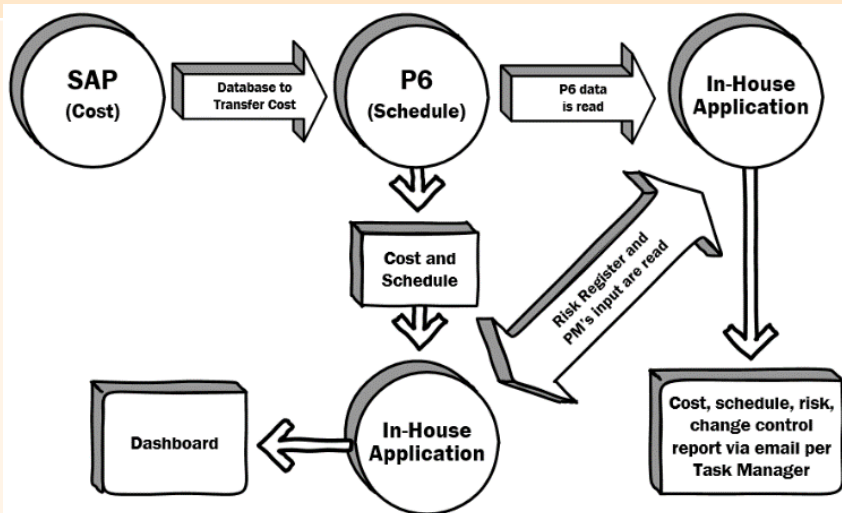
SAP
(Cost)

Database to Transfer Cost

P6
(Schedule)

P6 data is read

In-House Application

Cost and Schedule

Risk Register and PM's input are read

Dashboard

In-House Application

Cost, schedule, risk, change control report via email per Task Manager